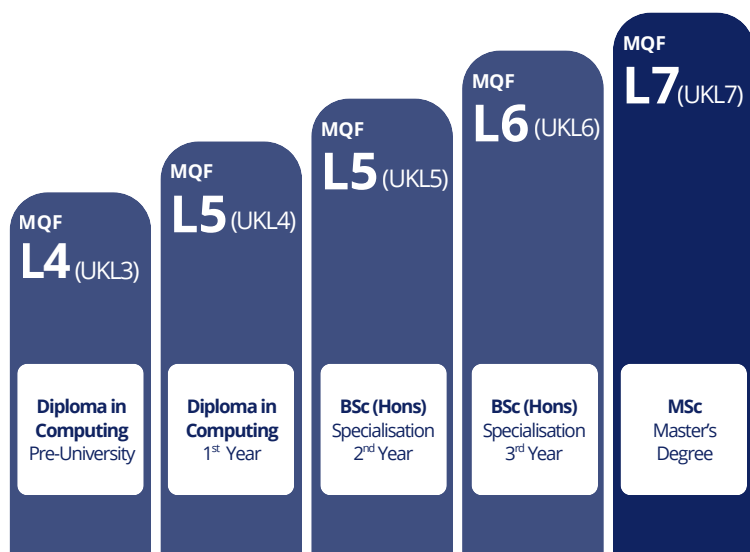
MQF
L4 (UKL3)

Diploma in Computing
Pre-University

MQF
L5 (UKL4)

Diploma in Computing
$1^{st}$ Year

MQF
L5 (UKL5)

BSc (Hons)
Specialisation
$2^{nd}$ Year

MQF
L6 (UKL6)

BSc (Hons)
Specialisation
$3^{rd}$ Year

MQF
L7 (UKL7)

MSc
Master's Degree